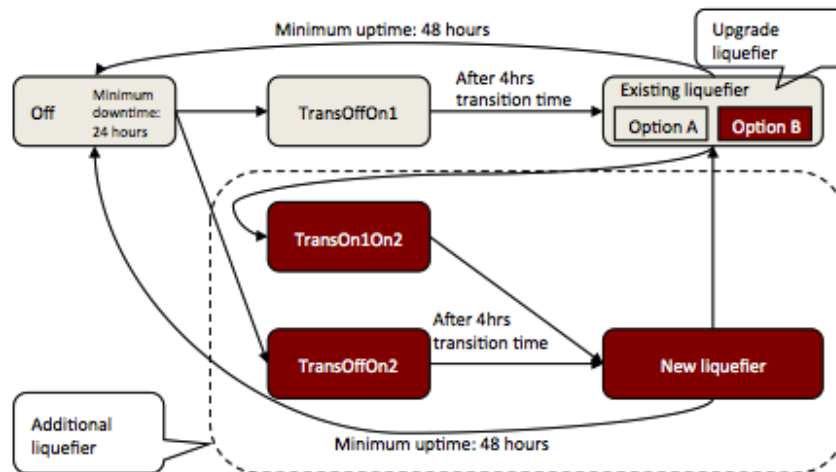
Minimum uptime: 48 hours

Upgrade liquefier

Off

Minimum downtime: 24 hours

TransOffOn1

After 4hrs transition time

Existing liquefier

Option A

Option B

TransOn1On2

After 4hrs transition time

TransOffOn2

New liquefier

Additional liquefier

Minimum uptime: 48 hours